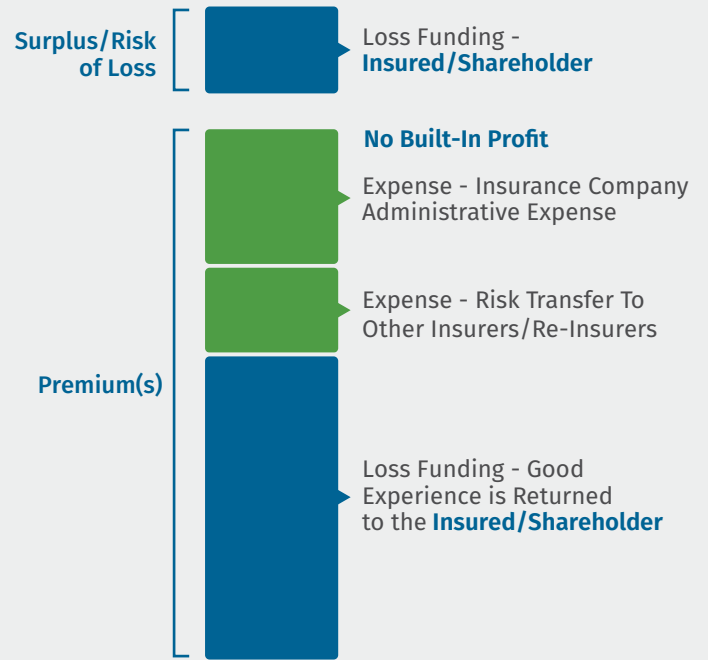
Surplus/Risk of Loss

Loss Funding - Insured/Shareholder

No Built-In Profit

Expense - Insurance Company Administrative Expense

Expense - Risk Transfer To Other Insurers/Re-Insurers

Premium(s)

Loss Funding - Good Experience is Returned to the Insured/Shareholder